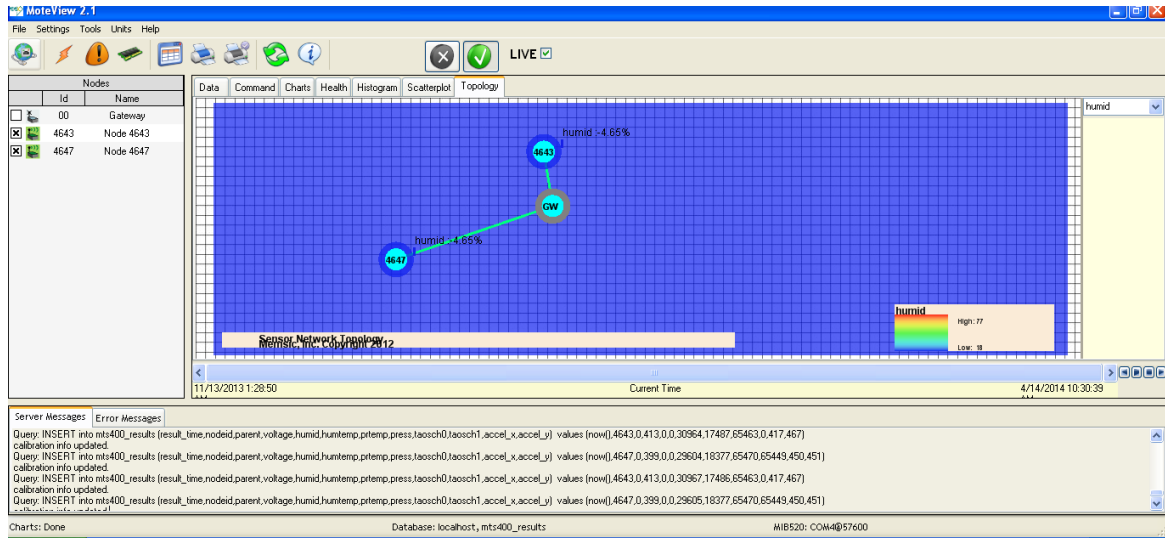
MoteView 2.1

File Settings Tools Units Help

LIVE ☑

Nodes

| | Id | Name |
|---|---|---|
| ☐ | 00 | Gateway |
| ☒ | 4643 | Node 4643 |
| ☒ | 4647 | Node 4647 |

Data | Command | Charts | Health | Histogram | Scatterplot | Topology

humid

humid -4.65%

4643

GW

humid -4.65%

4647

humid

High: 77

Low: 18

Sensor Network Topology
Memsic, Inc. Copyright 2012

11/13/2013 1:28:50

Current Time

4/14/2014 10:30:39

Server Messages | Error Messages

Query: INSERT into mts400_results (result_time,nodeid,parent,voltage,humid,humtemp,prtemp,press,taosch0,taosch1,accel_x,accel_y) values (now(),4643,0,413,0,0,30964,17487,65463,0,417,467)
calibration info updated.
Query: INSERT into mts400_results (result_time,nodeid,parent,voltage,humid,humtemp,prtemp,press,taosch0,taosch1,accel_x,accel_y) values (now(),4647,0,399,0,0,29604,18377,65470,65449,450,451)
calibration info updated.
Query: INSERT into mts400_results (result_time,nodeid,parent,voltage,humid,humtemp,prtemp,press,taosch0,taosch1,accel_x,accel_y) values (now(),4643,0,413,0,0,30967,17486,65463,0,417,467)
calibration info updated.
Query: INSERT into mts400_results (result_time,nodeid,parent,voltage,humid,humtemp,prtemp,press,taosch0,taosch1,accel_x,accel_y) values (now(),4647,0,399,0,0,29605,18377,65470,65449,450,451)
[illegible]

Charts: Done

Database: localhost, mts400_results

MIB520: COM4@57600